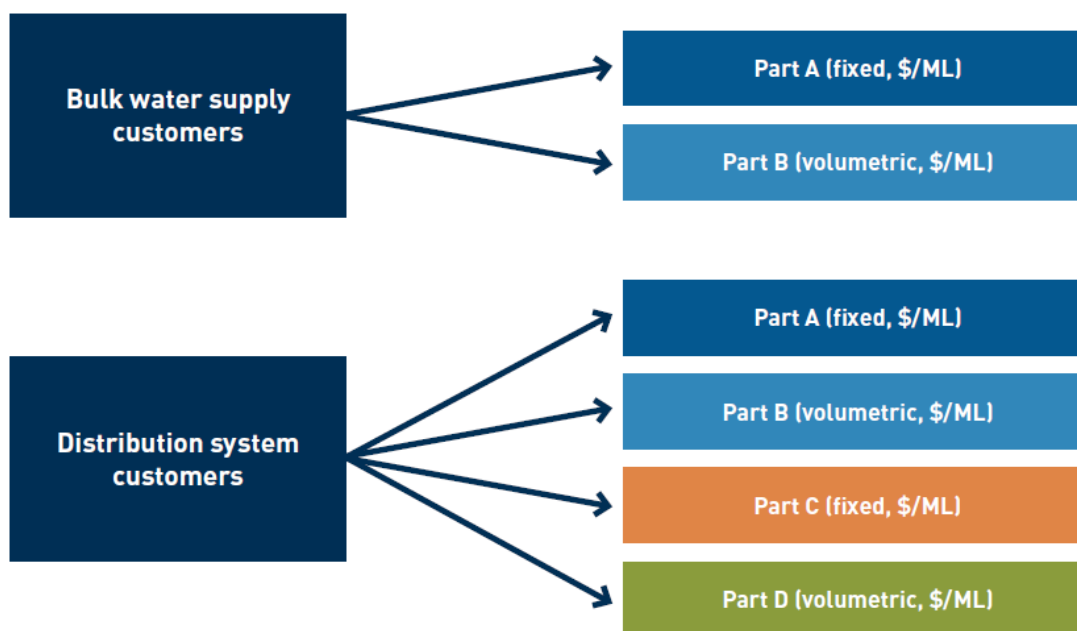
Bulk water supply customers

Part A (fixed, \$/ML)

Part B (volumetric, \$/ML)

Distribution system customers

Part A (fixed, \$/ML)

Part B (volumetric, \$/ML)

Part C (fixed, \$/ML)

Part D (volumetric, \$/ML)